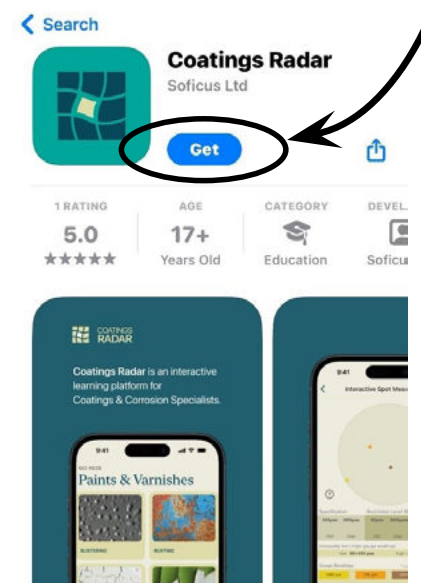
< Search

Coatings Radar
Soficus Ltd

Get

1 RATING
5.0
★★★★★

AGE
17+
Years Old

CATEGORY
Education

DEVEL
Soficu

COATINGS RADAR

Coatings Radar is an interactive learning platform for Coatings & Corrosion Specialists.

9:41

Paints & Varnishes

BLISTERING

RUSTING

9:41

Interactive Spot Meas